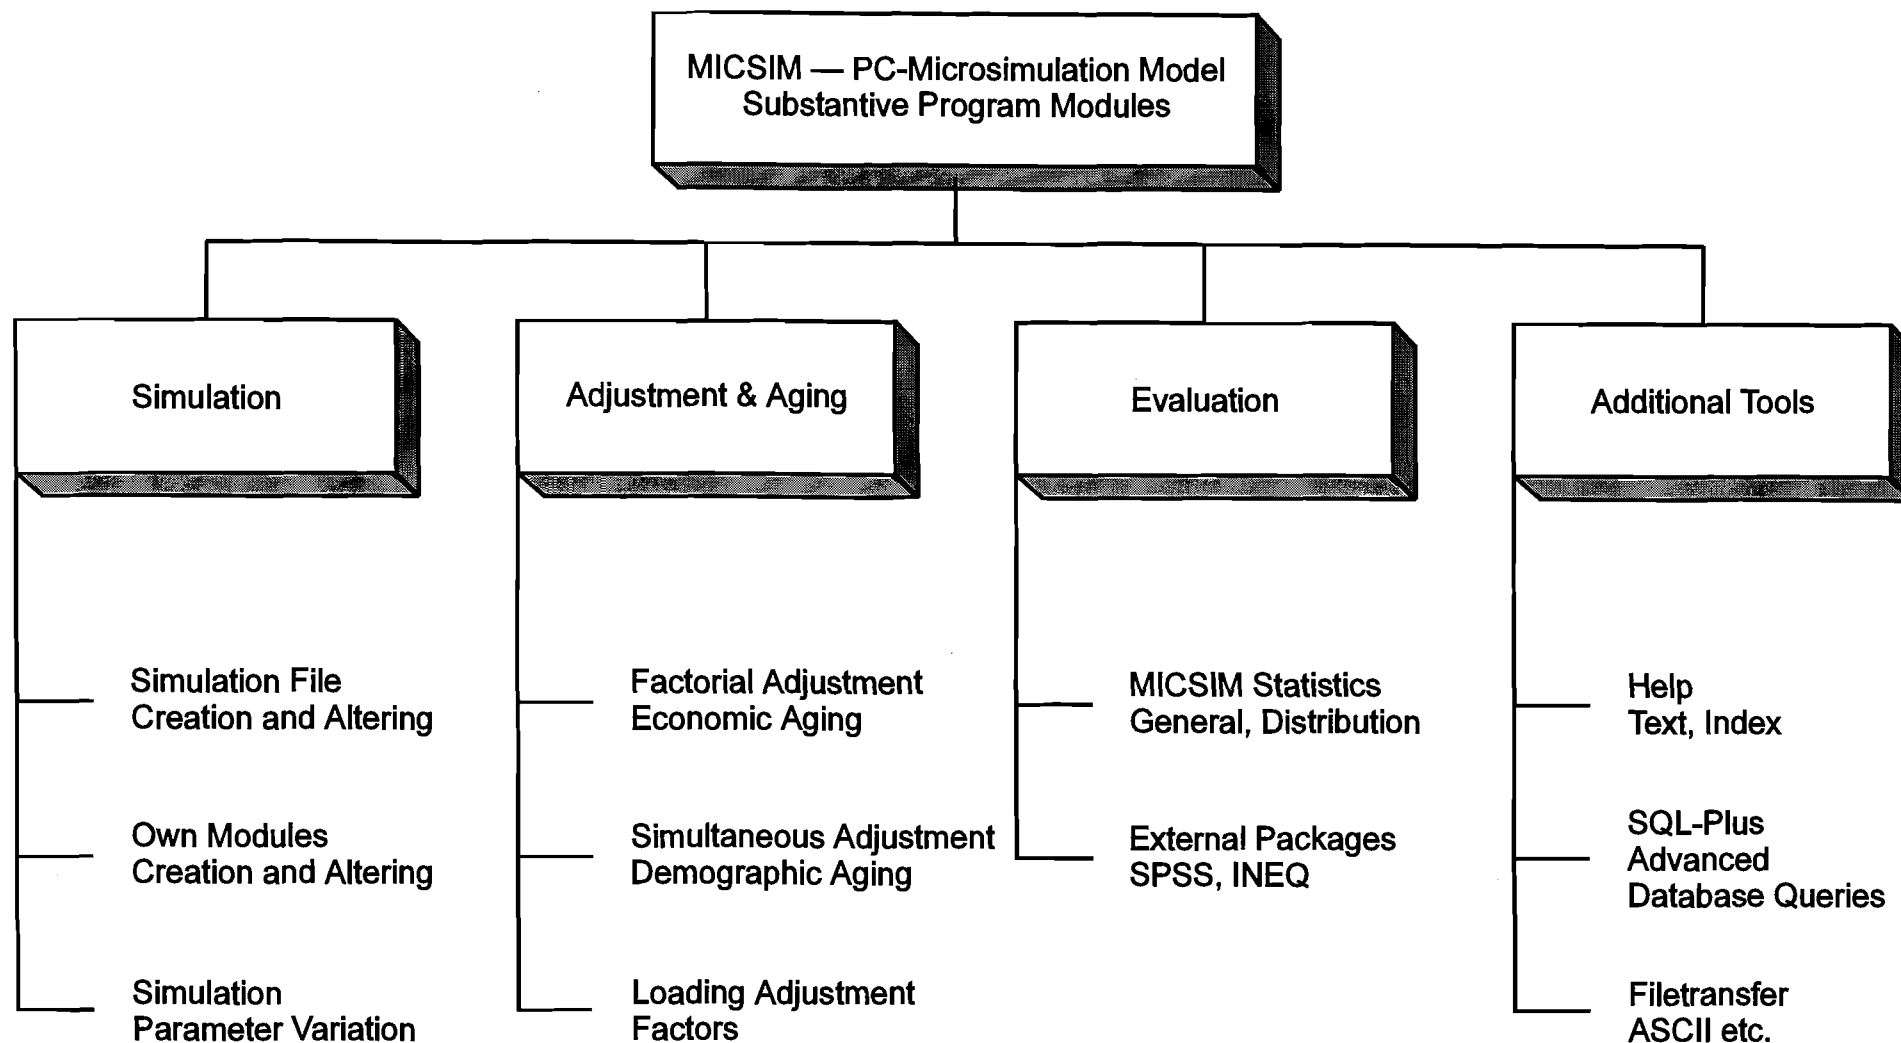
MICSIM — PC-Microsimulation Model
Substantive Program Modules

Simulation

Simulation File
Creation and Altering

Own Modules
Creation and Altering

Simulation
Parameter Variation

Adjustment & Aging

Factorial Adjustment
Economic Aging

Simultaneous Adjustment
Demographic Aging

Loading Adjustment
Factors

Evaluation

MICSIM Statistics
General, Distribution

External Packages
SPSS, INEQ

Additional Tools

Help
Text, Index

SQL-Plus
Advanced
Database Queries

Filetransfer
ASCII etc.